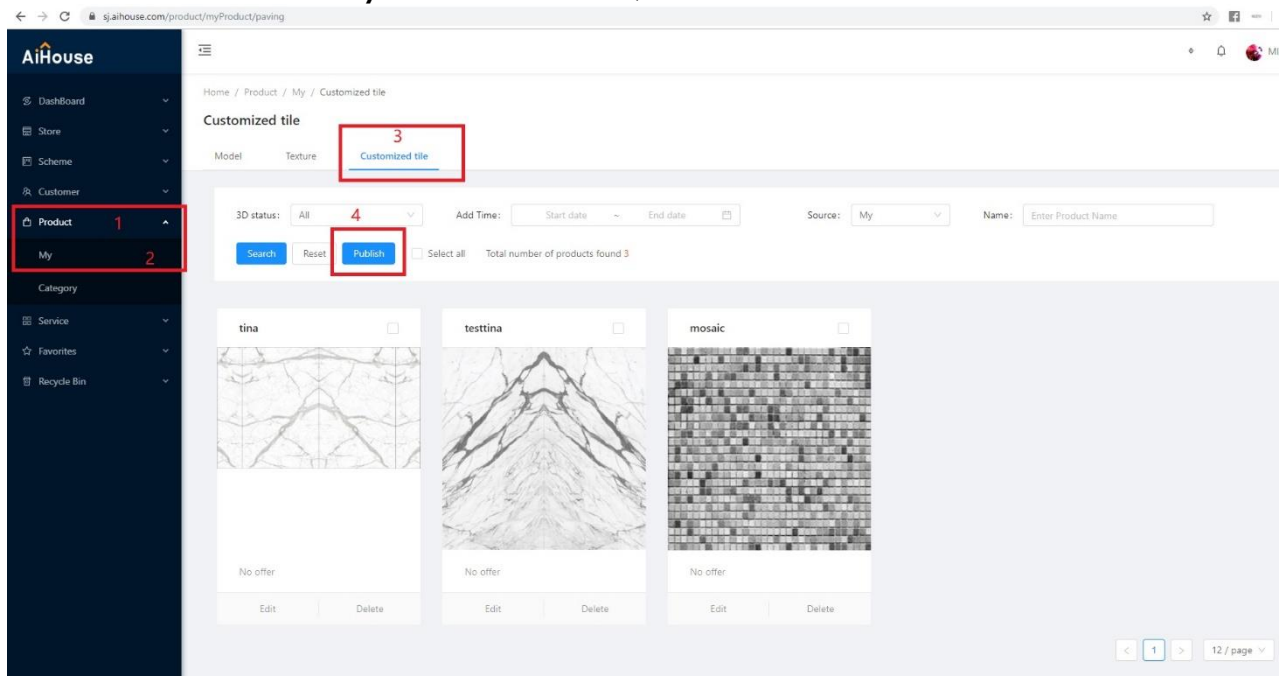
sj.aihouse.com/product/myProduct/paving

AiHouse

DashBoard
Store
Scheme
Customer
Product 1
My 2
Category
Service
Favorites
Recycle Bin

Home / Product / My / Customized tile

Customized tile

Model Texture Customized tile 3

3D status: All 4 Add Time: Start date ~ End date Source: My Name: Enter Product Name

Search Reset Publish Select all Total number of products found 3

tina
No offer
Edit Delete

testtina
No offer
Edit Delete

mosaic
No offer
Edit Delete

1 12 / page